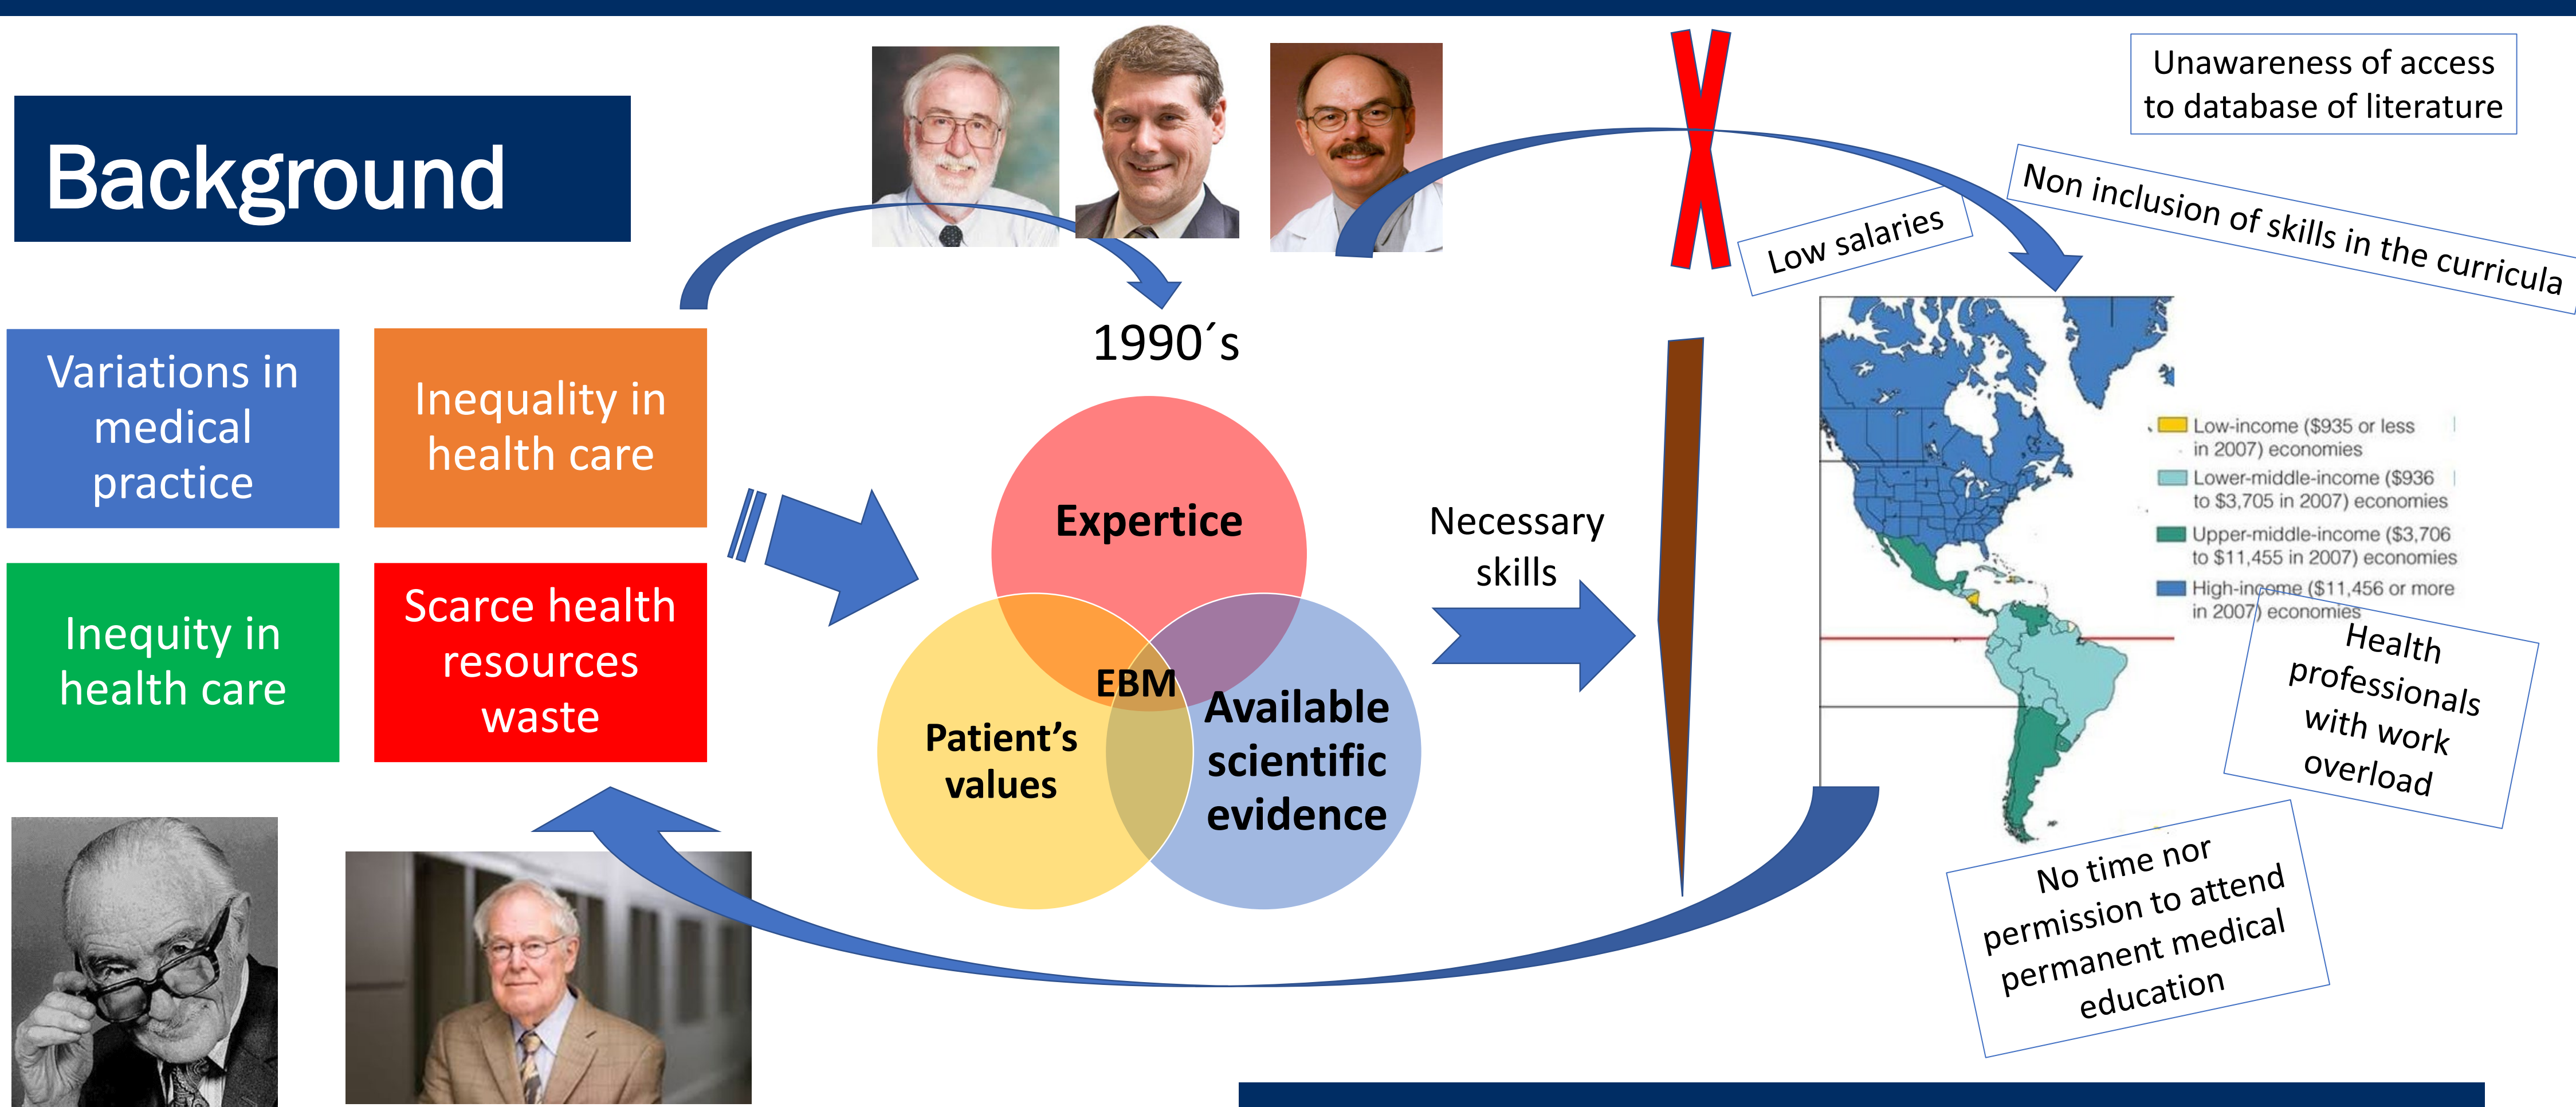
Background

Variations in medical practice

Inequality in health care

Inequity in health care

Scarce health resources waste

1990´s

Expertice

EBM

Patient's values

Available scientific evidence

Necessary skills

Unawareness of access to database of literature

Non inclusion of skills in the curricula

Low salaries

Low-income ($935 or less in 2007) economies
Lower-middle-income ($936 to $3,705 in 2007) economies
Upper-middle-income ($3,706 to $11,455 in 2007) economies
High-income ($11,456 or more in 2007) economies

Health professionals with work overload

No time nor permission to attend permanent medical education